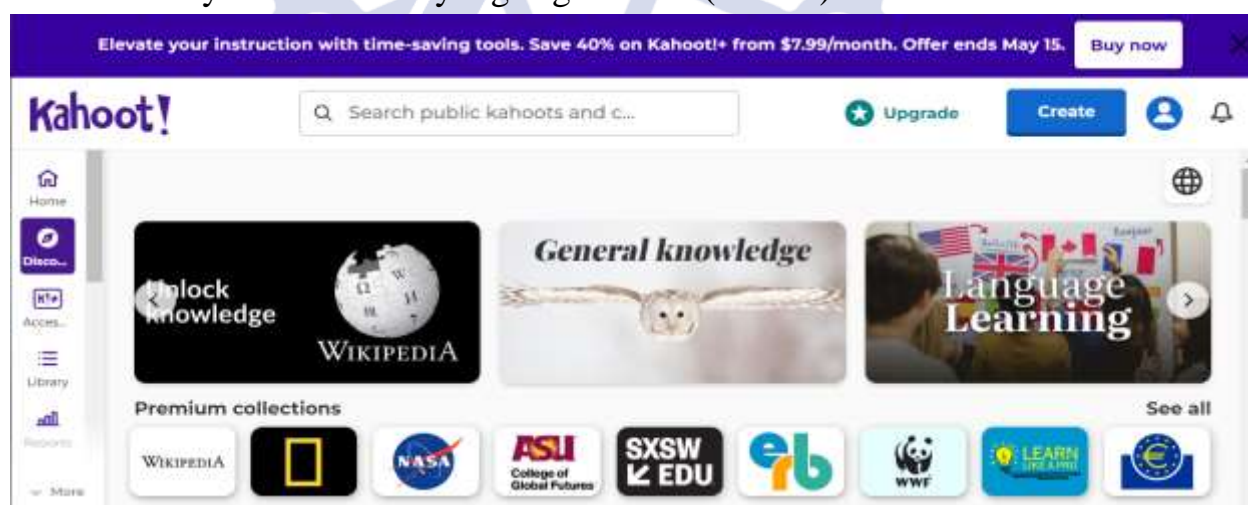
Elevate your instruction with time-saving tools. Save 40% on Kahoot!+ from $7.99/month. Offer ends May 15. Buy now

Kahoot!

Search public kahoots and c...

Upgrade

Create

Home

Disco...

Acces...

Library

Reports

More

Unlock knowledge

WIKIPEDIA

General knowledge

Language Learning

Premium collections

See all

WIKIPEDIA

NASA

ASU College of Global Futures

SXSW EDU

erb

WWF

LEARN LIKE A PRO